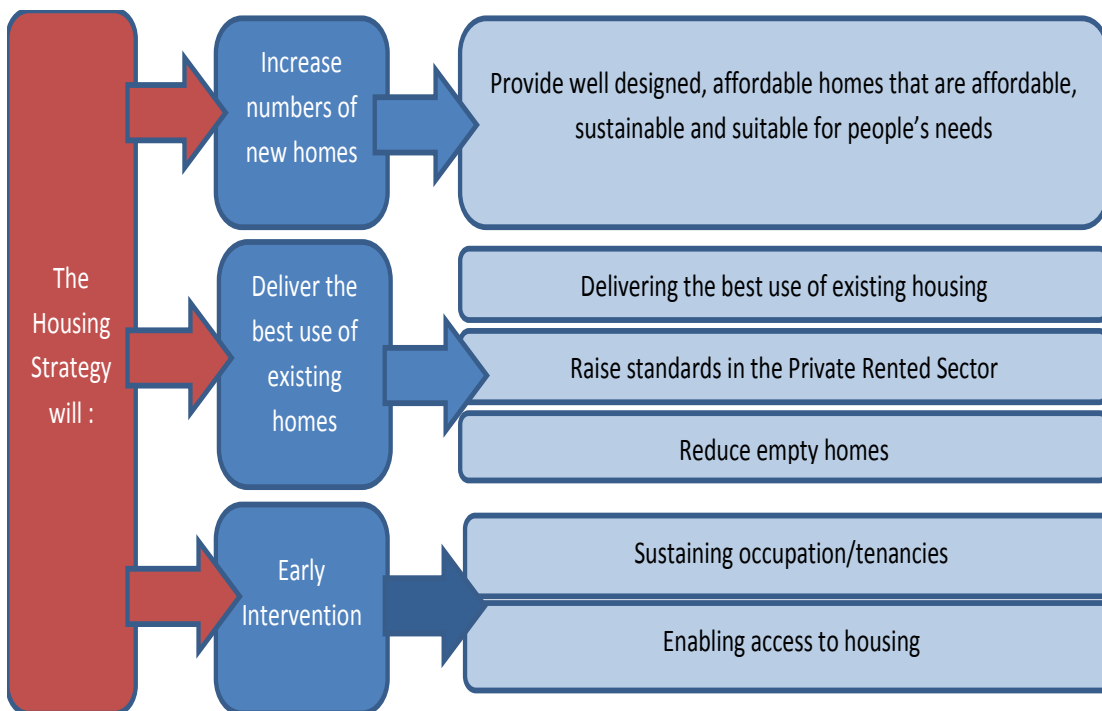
The Housing Strategy will :

Increase numbers of new homes

Provide well designed, affordable homes that are affordable, sustainable and suitable for people's needs

Deliver the best use of existing homes

Delivering the best use of existing housing

Raise standards in the Private Rented Sector

Reduce empty homes

Early Intervention

Sustaining occupation/tenancies

Enabling access to housing